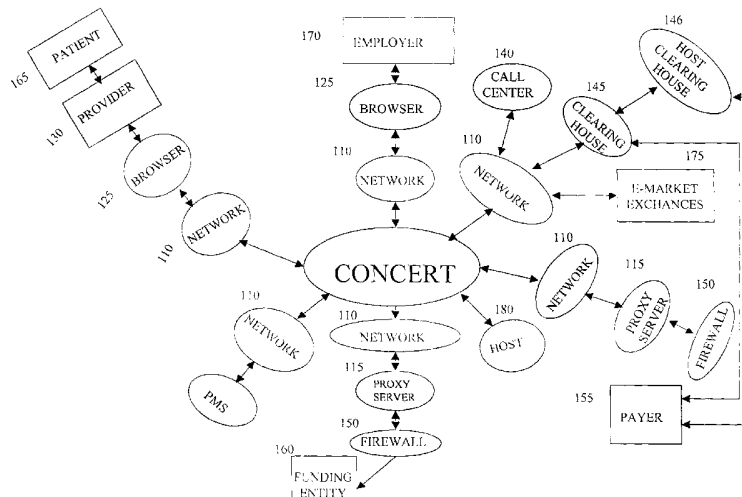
165 PATIENT
130 PROVIDER
125 BROWSER
110 NETWORK
170 EMPLOYER
125 BROWSER
110 NETWORK
140 CALL CENTER
146 HOST CLEARING HOUSE
145 CLEARING HOUSE
110 NETWORK
175 E-MARKET EXCHANCES
CONCERT
110 NETWORK
115 PROXY SERVER
150 FIREWALL
110 NETWORK
PMS
110 NETWORK
115 PROXY SERVER
150 FIREWALL
180 HOST
155 PAYER
160 FUNDING ENTITY